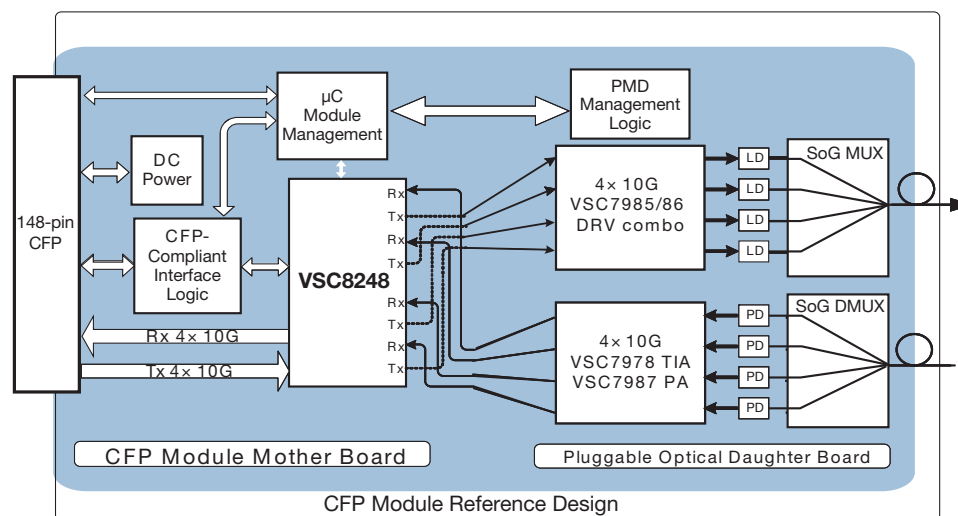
148-pin CFP

DC Power

CFP-Compliant Interface Logic

μC Module Management

PMD Management Logic

VSC8248

Rx
Tx
Rx
Tx
Rx
Tx
Rx
Tx

Rx 4× 10G
Tx 4× 10G

4× 10G VSC7985/86 DRV combo

LD
LD
LD
LD

SoG MUX

4× 10G VSC7978 TIA VSC7987 PA

PD
PD
PD
PD

SoG DMUX

CFP Module Mother Board

Pluggable Optical Daughter Board

CFP Module Reference Design